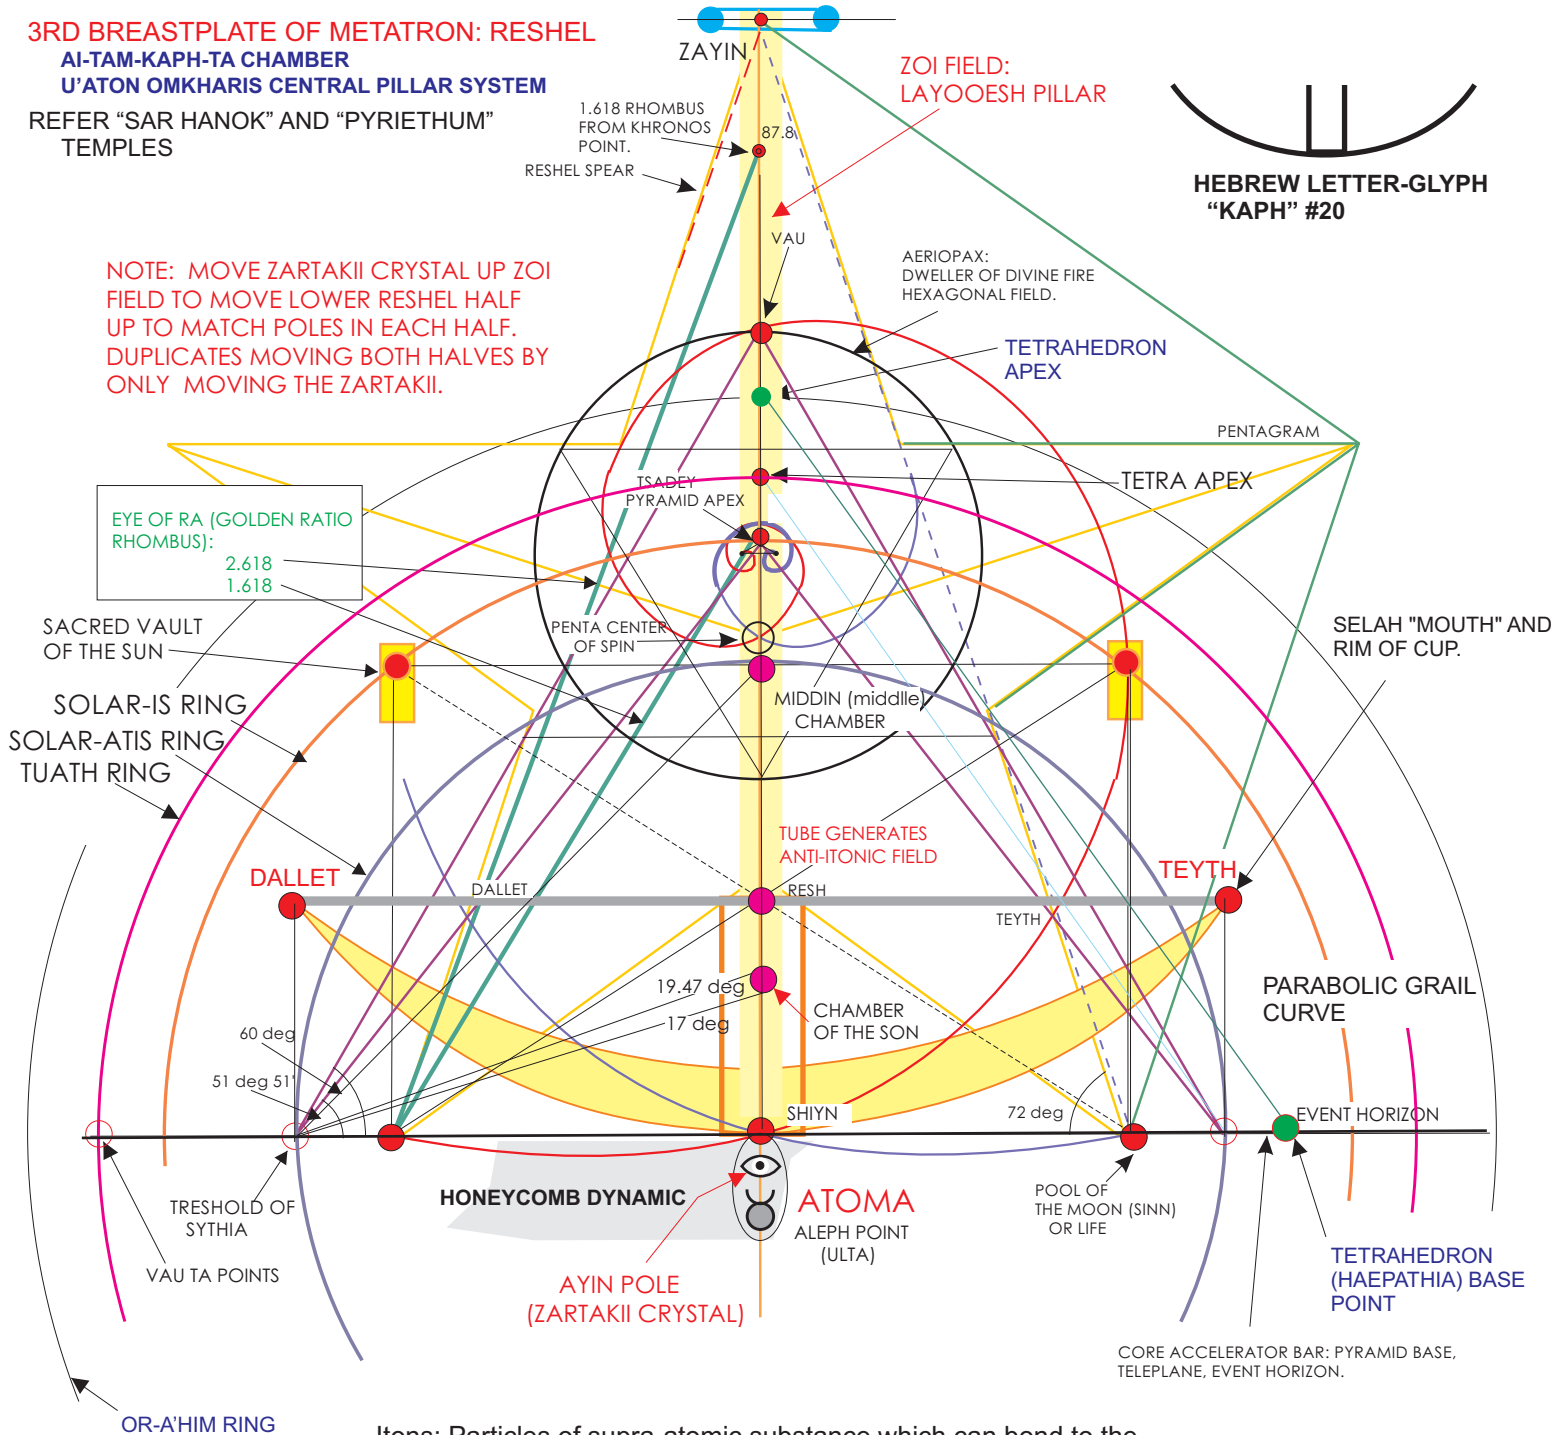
3RD BREASTPLATE OF METATRON: RESHEL
AI-TAM-KAPH-TA CHAMBER
U'ATON OMKHARIS CENTRAL PILLAR SYSTEM

REFER "SAR HANOK" AND "PYRIETHUM" TEMPLES

ZAYIN

ZOI FIELD: LAYOOESH PILLAR

HEBREW LETTER-GLYPH "KAPH" #20

1.618 RHOMBUS FROM KHRONOS POINT.

87.8

RESHEL SPEAR

VAU

NOTE: MOVE ZARTAKII CRYSTAL UP ZOI FIELD TO MOVE LOWER RESHEL HALF UP TO MATCH POLES IN EACH HALF. DUPLICATES MOVING BOTH HALVES BY ONLY MOVING THE ZARTAKII.

AERIOPAX: DWELLER OF DIVINE FIRE HEXAGONAL FIELD.

TETRAHEDRON APEX

PENTAGRAM

TSADEY PYRAMID APEX

TETRA APEX

EYE OF RA (GOLDEN RATIO RHOMBUS):
2.618
1.618

SACRED VAULT OF THE SUN

PENTA CENTER OF SPIN

SELAH "MOUTH" AND RIM OF CUP.

SOLAR-IS RING
SOLAR-ATIS RING
TUATH RING

MIDDIN (middle) CHAMBER

TUBE GENERATES ANTI-ITONIC FIELD

DALLET

DALLET

RESH

TEYTH

TEYTH

19.47 deg

17 deg

CHAMBER OF THE SON

60 deg

51 deg 51'

PARABOLIC GRAIL CURVE

SHIYN

72 deg

EVENT HORIZON

TRESHOLD OF SYTHIA

HONEYCOMB DYNAMIC

ATOMA

ALEPH POINT (ULTA)

POOL OF THE MOON (SINN) OR LIFE

VAU TA POINTS

AYIN POLE (ZARTAKII CRYSTAL)

TETRAHEDRON (HAEPATHIA) BASE POINT

CORE ACCELERATOR BAR: PYRAMID BASE, TELEPLANE, EVENT HORIZON.

OR-A'HIM RING

Itons: Particles of supra-atomic substance which can bond to the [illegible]